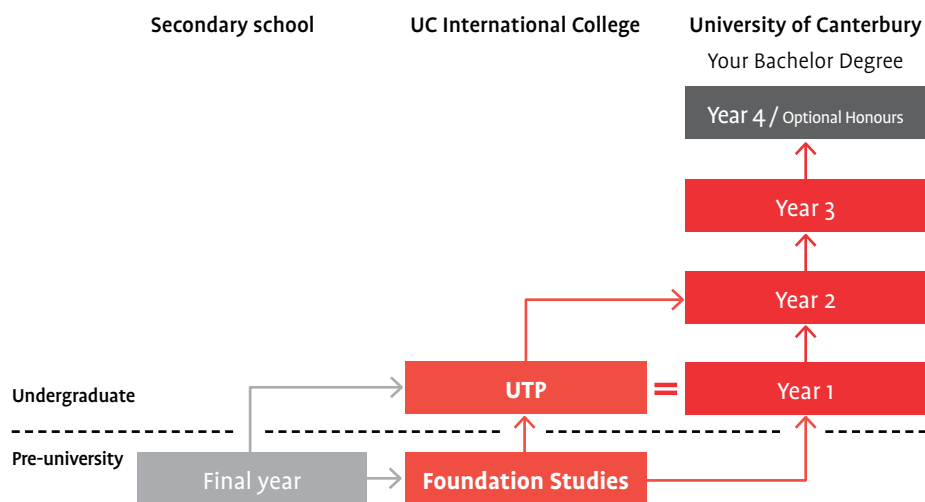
Secondary school

UC International College

University of Canterbury

Your Bachelor Degree

Year 4 / Optional Honours

Year 3

Year 2

Undergraduate

UTP

=

Year 1

Pre-university

Final year

Foundation Studies